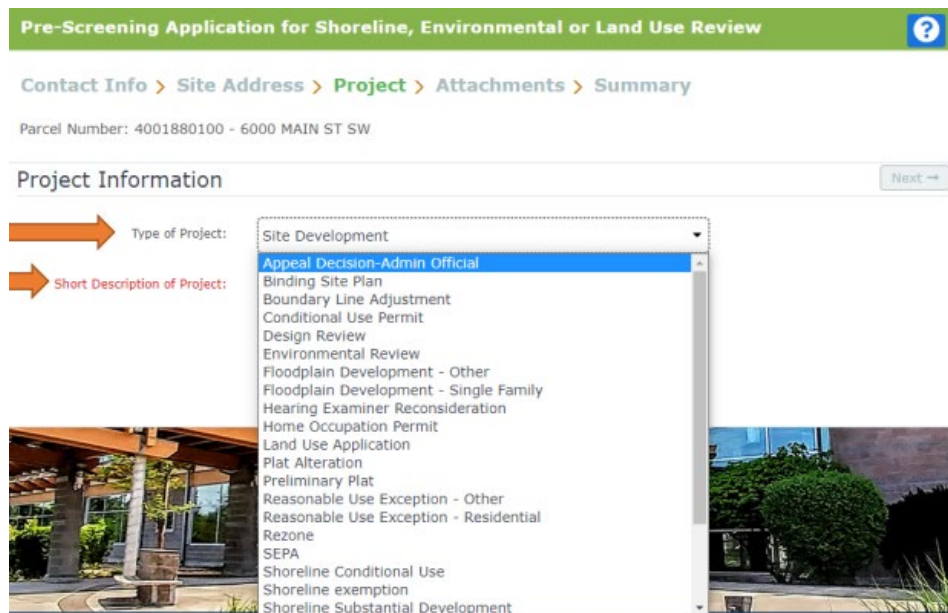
Pre-Screening Application for Shoreline, Environmental or Land Use Review

?

Contact Info › Site Address › Project › Attachments › Summary

Parcel Number: 4001880100 - 6000 MAIN ST SW

Project Information

Next →

Type of Project: Site Development

Short Description of Project:

Appeal Decision-Admin Official
Binding Site Plan
Boundary Line Adjustment
Conditional Use Permit
Design Review
Environmental Review
Floodplain Development - Other
Floodplain Development - Single Family
Hearing Examiner Reconsideration
Home Occupation Permit
Land Use Application
Plat Alteration
Preliminary Plat
Reasonable Use Exception - Other
Reasonable Use Exception - Residential
Rezone
SEPA
Shoreline Conditional Use
Shoreline exemption
Shoreline Substantial Development